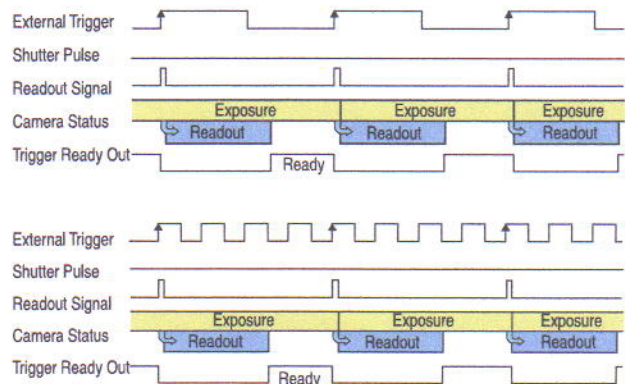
External Trigger
Shutter Pulse
Readout Signal
Camera Status
Exposure
Readout
Exposure
Readout
Exposure
Readout
Trigger Ready Out
Ready

External Trigger
Shutter Pulse
Readout Signal
Camera Status
Exposure
Readout
Exposure
Readout
Exposure
Readout
Trigger Ready Out
Ready